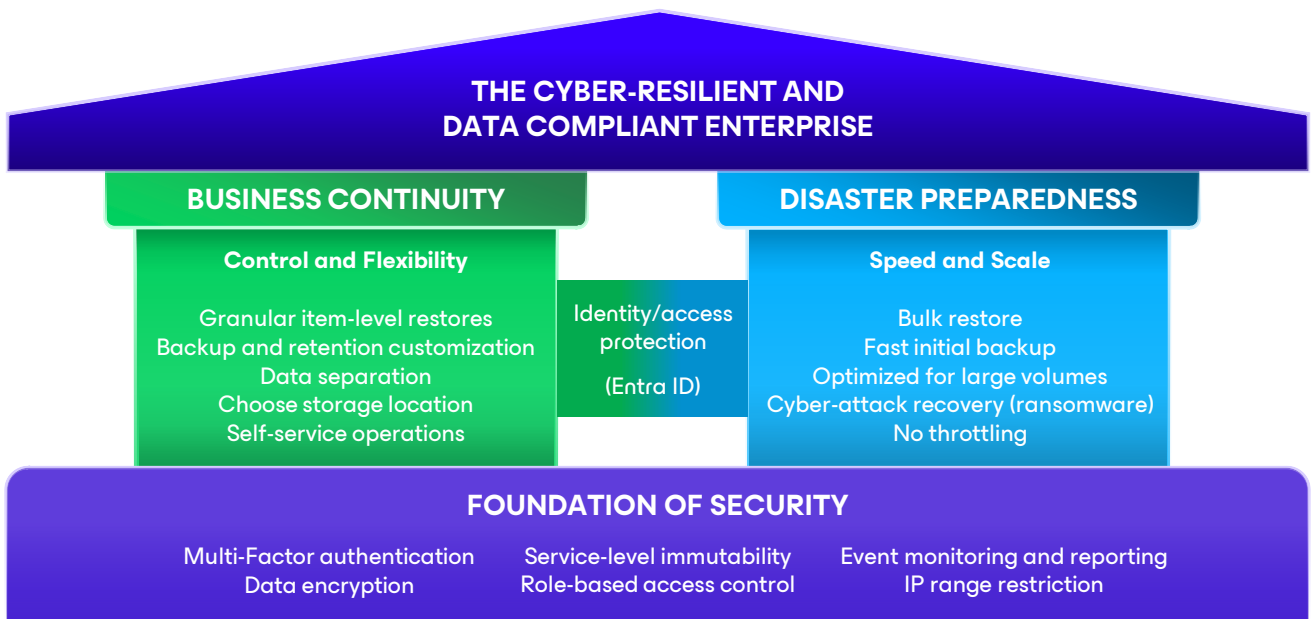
THE CYBER-RESILIENT AND DATA COMPLIANT ENTERPRISE

BUSINESS CONTINUITY

Control and Flexibility

Granular item-level restores
Backup and retention customization
Data separation
Choose storage location
Self-service operations

Identity/access protection

(Entra ID)

DISASTER PREPAREDNESS

Speed and Scale

Bulk restore
Fast initial backup
Optimized for large volumes
Cyber-attack recovery (ransomware)
No throttling

FOUNDATION OF SECURITY

Multi-Factor authentication
Data encryption

Service-level immutability
Role-based access control

Event monitoring and reporting
IP range restriction